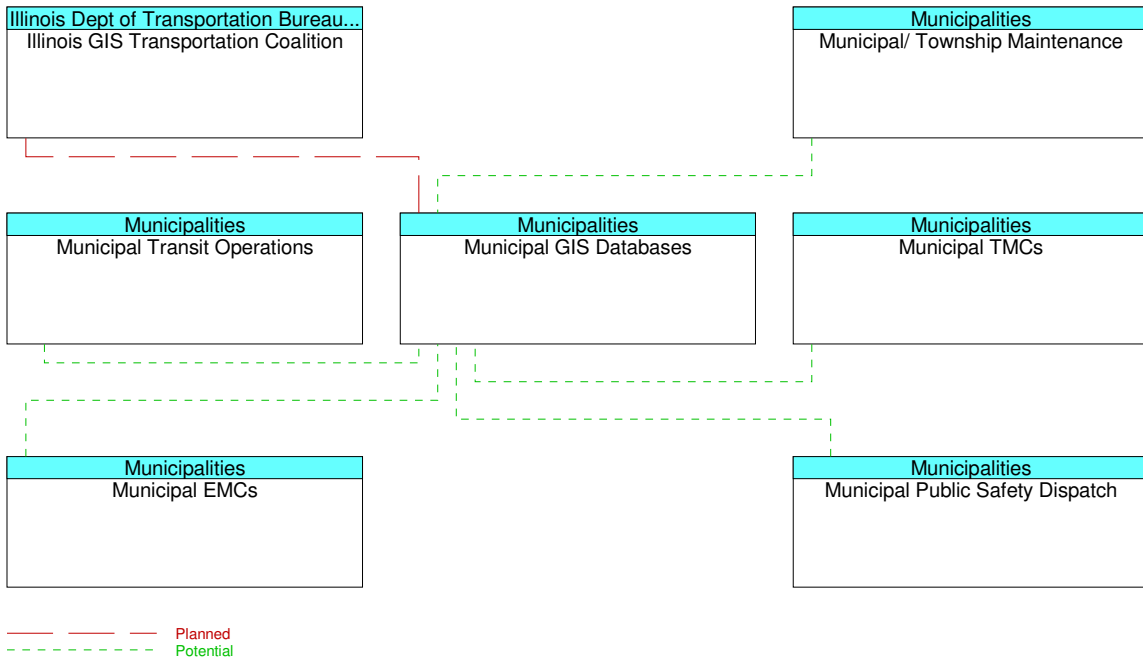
Illinois Dept of Transportation Bureau...
Illinois GIS Transportation Coalition

Municipalities
Municipal/ Township Maintenance

Municipalities
Municipal Transit Operations

Municipalities
Municipal GIS Databases

Municipalities
Municipal TMCs

Municipalities
Municipal EMCs

Municipalities
Municipal Public Safety Dispatch

Planned
Potential